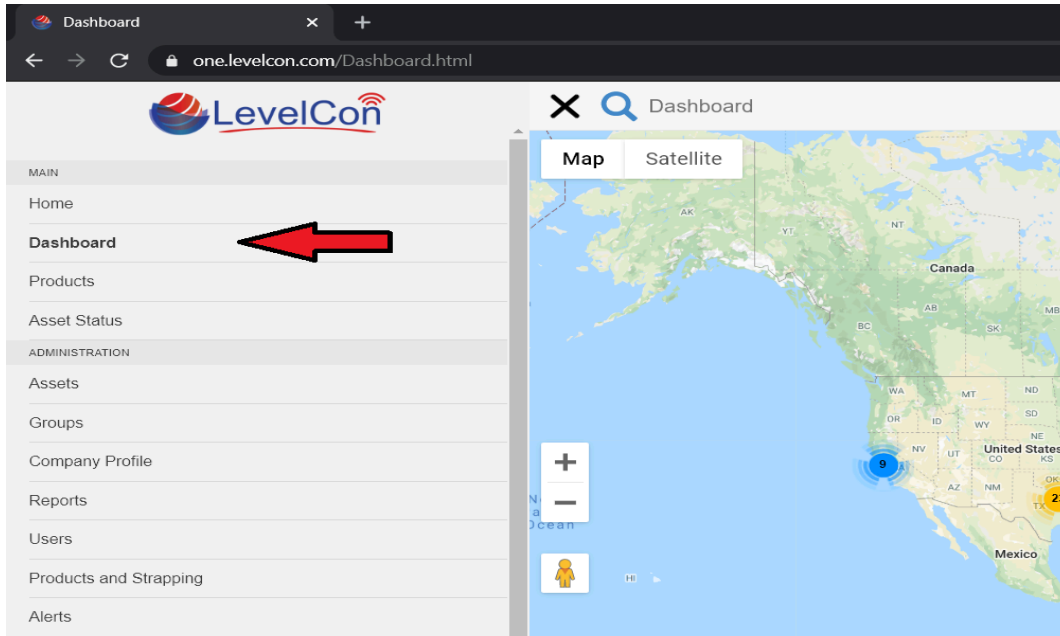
Dashboard × +

one.levelcon.com/Dashboard.html

LevelCon

Dashboard

Map Satellite

MAIN

Home

Dashboard

Products

Asset Status

ADMINISTRATION

Assets

Groups

Company Profile

Reports

Users

Products and Strapping

Alerts

AK
YT
NT
Canada
AB
BC
SK
MB
WA
MT
ND
OR
ID
SD
WY
NE
NV
UT
CO
KS
United States
AZ
NM
OK
TX
Mexico
HI
9
2
+
−
Ocean